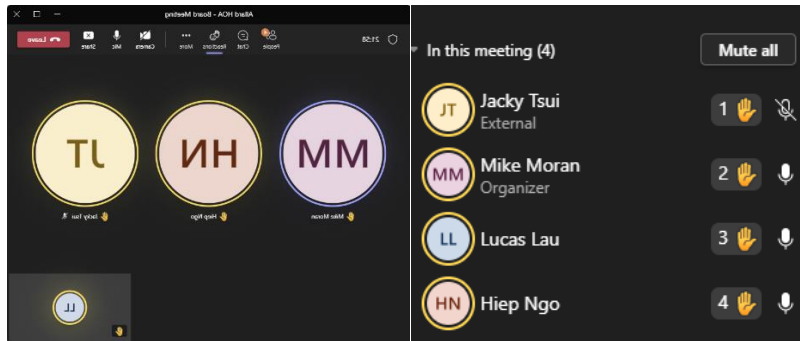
Allard HOA - Board Meeting

Leave Share Mic Camera More Reactions Chat People 21:58

JT HN MM

Jacky Tsui Hiep Ngo Mike Moran

LL

In this meeting (4)

Mute all

JT Jacky Tsui External 1

MM Mike Moran Organizer 2

LL Lucas Lau 3

HN Hiep Ngo 4